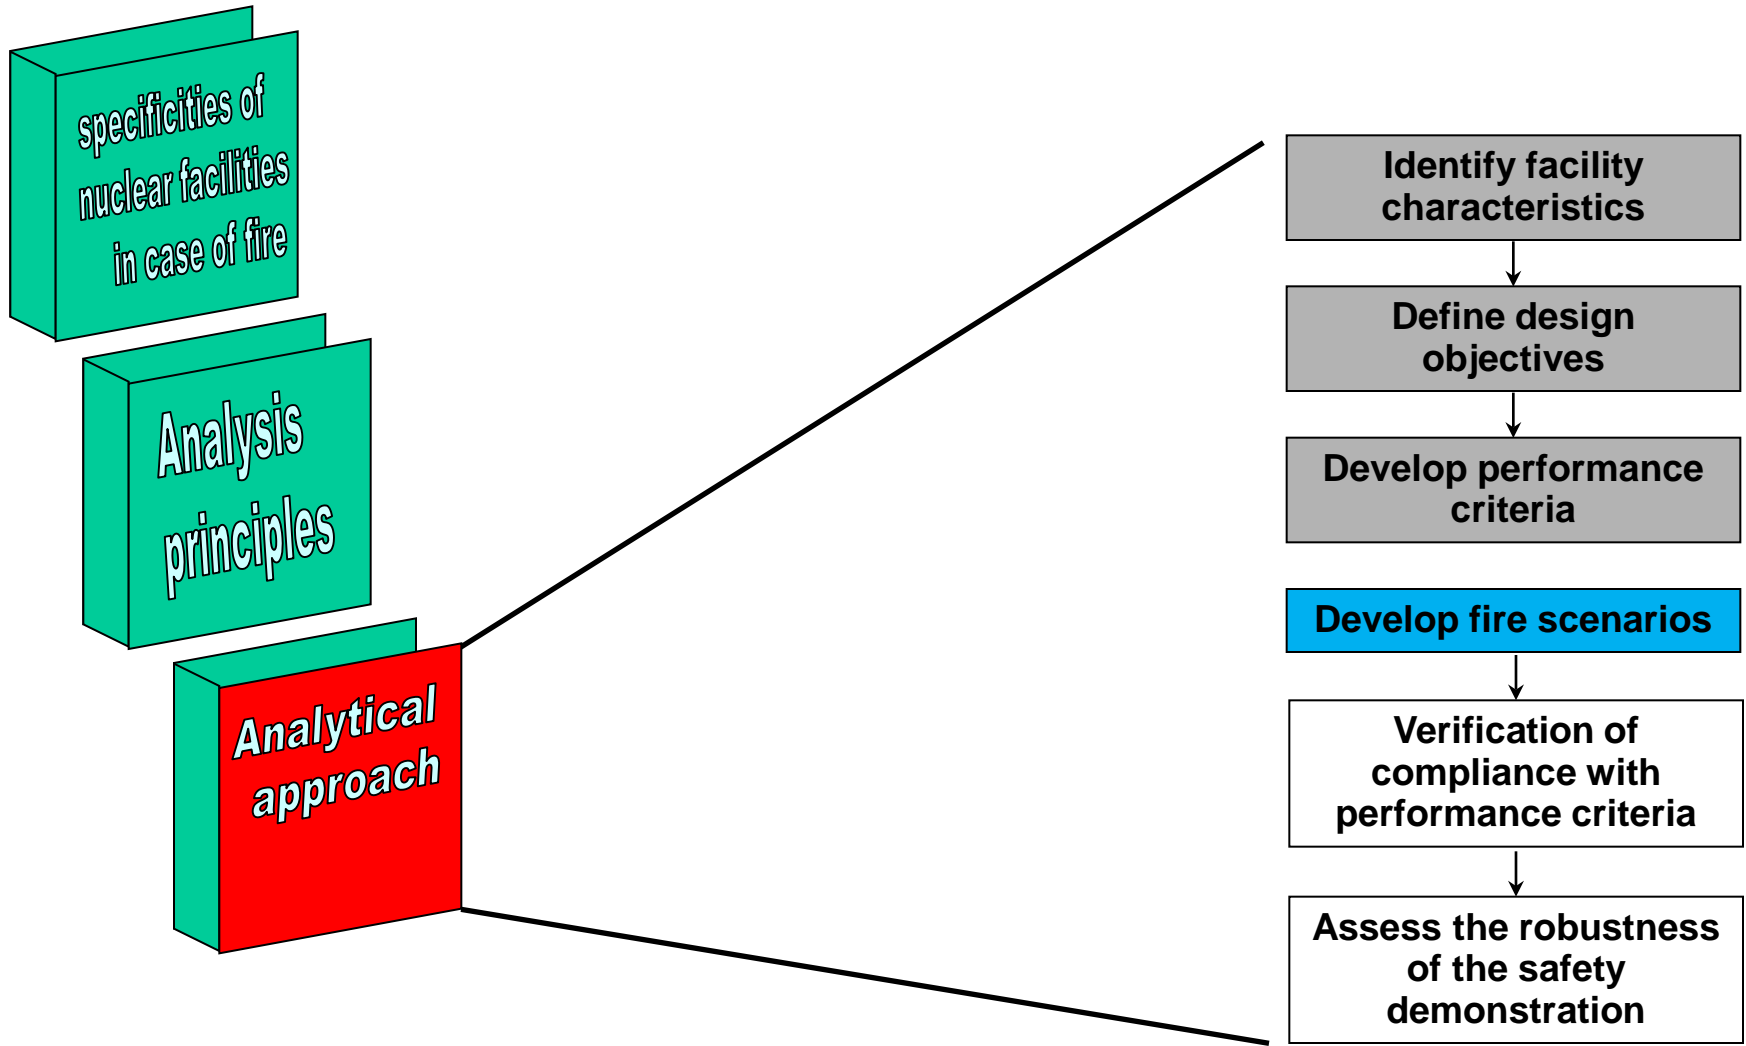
specificities of nuclear facilities in case of fire

Analysis principles

Analytical approach

Identify facility characteristics

Define design objectives

Develop performance criteria

Develop fire scenarios

Verification of compliance with performance criteria

Assess the robustness of the safety demonstration